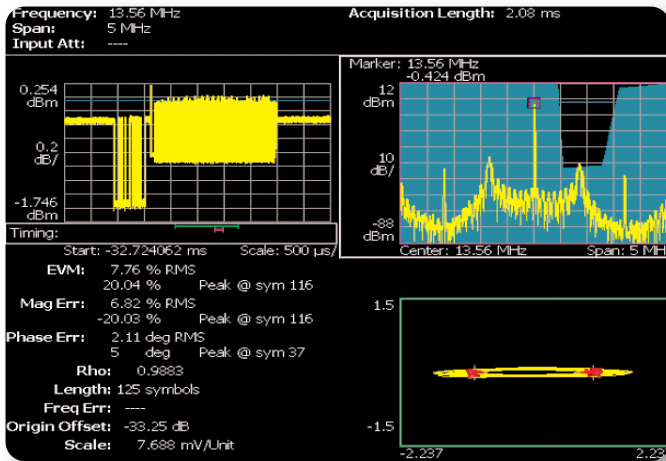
Frequency: 13.56 MHz
Span: 5 MHz
Input Att: ----

Acquisition Length: 2.08 ms

0.254 dBm
0.2 dB/
-1.746 dBm

Timing:
Start: -32.724062 ms Scale: 500 µs/

Marker: 13.56 MHz
-0.424 dBm
12 dBm
10 dB/
-88 dBm
Center: 13.56 MHz Span: 5 MH

EVM: 7.76 % RMS
20.04 % Peak @ sym 116
Mag Err: 6.82 % RMS
-20.03 % Peak @ sym 116
Phase Err: 2.11 deg RMS
5 deg Peak @ sym 37
Rho: 0.9883
Length: 125 symbols
Freq Err: ----
Origin Offset: -33.25 dB
Scale: 7.688 mV/Unit

1.5
-1.5
-2.237
2.23